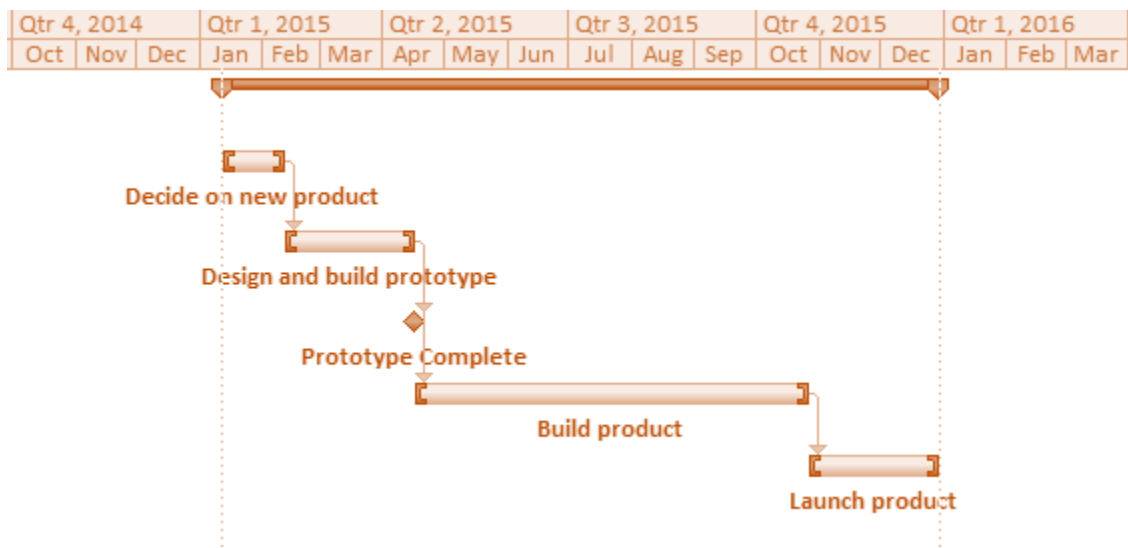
Qtr 4, 2014 | Qtr 1, 2015 | Qtr 2, 2015 | Qtr 3, 2015 | Qtr 4, 2015 | Qtr 1, 2016

Oct | Nov | Dec | Jan | Feb | Mar | Apr | May | Jun | Jul | Aug | Sep | Oct | Nov | Dec | Jan | Feb | Mar

Decide on new product

Design and build prototype

Prototype Complete

Build product

Launch product